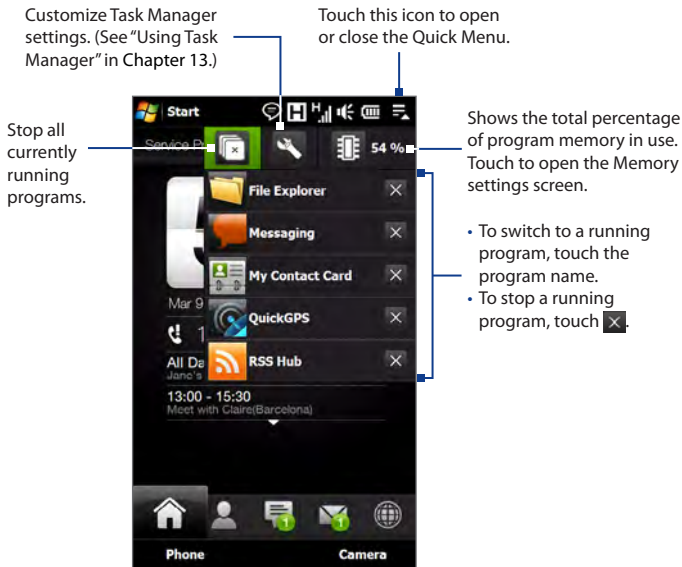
Customize Task Manager settings. (See "Using Task Manager" in Chapter 13.)

Touch this icon to open or close the Quick Menu.

Stop all currently running programs.

Shows the total percentage of program memory in use. Touch to open the Memory settings screen.

• To switch to a running program, touch the program name.
• To stop a running program, touch ✕.

Start

Service P

54 %

File Explorer

Messaging

My Contact Card

QuickGPS

RSS Hub

Mar 9

1

All Da

Jane's

13:00 - 15:30
Meet with Claire(Barcelona)

1

1

Phone

Camera